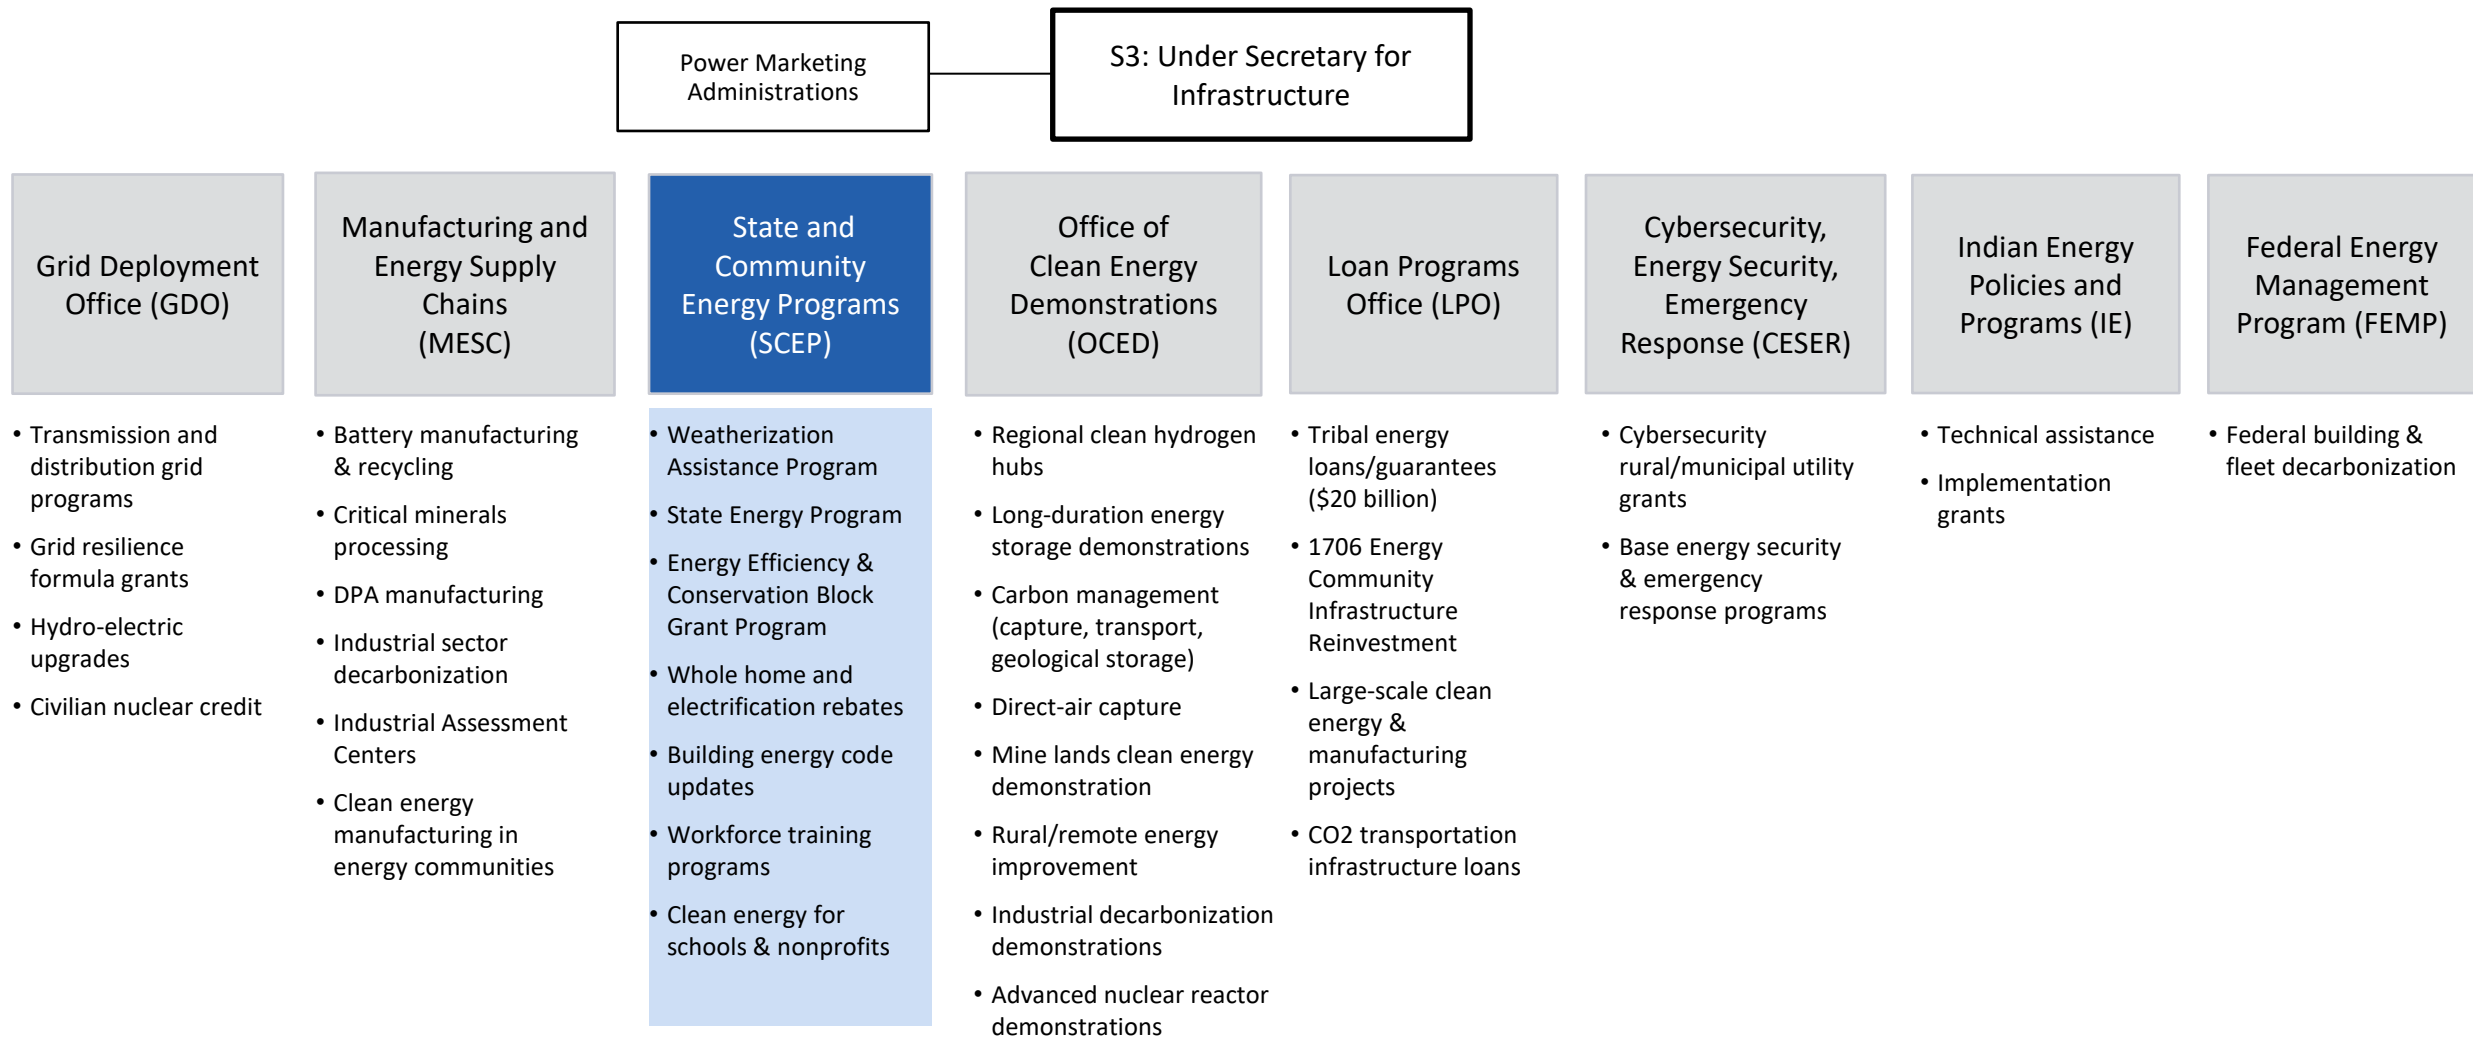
Power Marketing Administrations

S3: Under Secretary for Infrastructure

Grid Deployment Office (GDO)

- Transmission and distribution grid programs
- Grid resilience formula grants
- Hydro-electric upgrades
- Civilian nuclear credit

Manufacturing and Energy Supply Chains (MESC)

- Battery manufacturing & recycling
- Critical minerals processing
- DPA manufacturing
- Industrial sector decarbonization
- Industrial Assessment Centers
- Clean energy manufacturing in energy communities

State and Community Energy Programs (SCEP)

- Weatherization Assistance Program
- State Energy Program
- Energy Efficiency & Conservation Block Grant Program
- Whole home and electrification rebates
- Building energy code updates
- Workforce training programs
- Clean energy for schools & nonprofits

Office of Clean Energy Demonstrations (OCED)

- Regional clean hydrogen hubs
- Long-duration energy storage demonstrations
- Carbon management (capture, transport, geological storage)
- Direct-air capture
- Mine lands clean energy demonstration
- Rural/remote energy improvement
- Industrial decarbonization demonstrations
- Advanced nuclear reactor demonstrations

Loan Programs Office (LPO)

- Tribal energy loans/guarantees ($20 billion)
- 1706 Energy Community Infrastructure Reinvestment
- Large-scale clean energy & manufacturing projects
- CO2 transportation infrastructure loans

Cybersecurity, Energy Security, Emergency Response (CESER)

- Cybersecurity rural/municipal utility grants
- Base energy security & emergency response programs

Indian Energy Policies and Programs (IE)

- Technical assistance
- Implementation grants

Federal Energy Management Program (FEMP)

- Federal building & fleet decarbonization